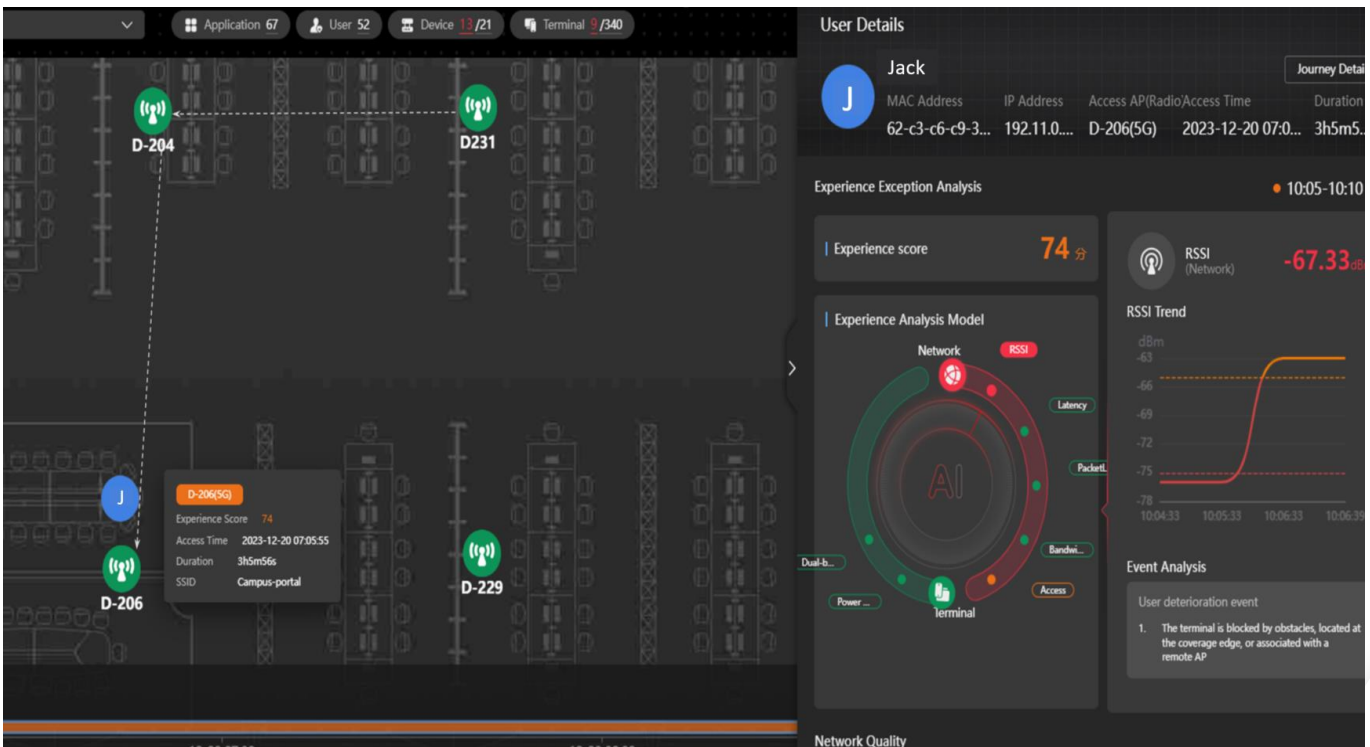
Application 67 User 52 Device 13/21 Terminal 9/340

D-204
D231

J

D-206(5G)
Experience Score 74
Access Time 2023-12-20 07:05:55
Duration 3h5m56s
SSID Campus-portal

D-206
D-229

User Details

Jack
Journey Detai

| MAC Address | IP Address | Access AP(Radio) | Access Time | Duration |
|---|---|---|---|---|
| 62-c3-c6-c9-3... | 192.11.0.... | D-206(5G) | 2023-12-20 07:0... | 3h5m5... |

Experience Exception Analysis
10:05-10:10

Experience score 74 分

RSSI (Network) -67.33dB

Experience Analysis Model

Network RSSI
Latency
PacketL
Bandwi...
Access
Terminal
Power ...
Dual-b...
AI

RSSI Trend
dBm
-63
-66
-69
-72
-75
-78
10:04:33 10:05:33 10:06:33 10:06:39

Event Analysis
User deterioration event
1. The terminal is blocked by obstacles, located at the coverage edge, or associated with a remote AP

Network Quality